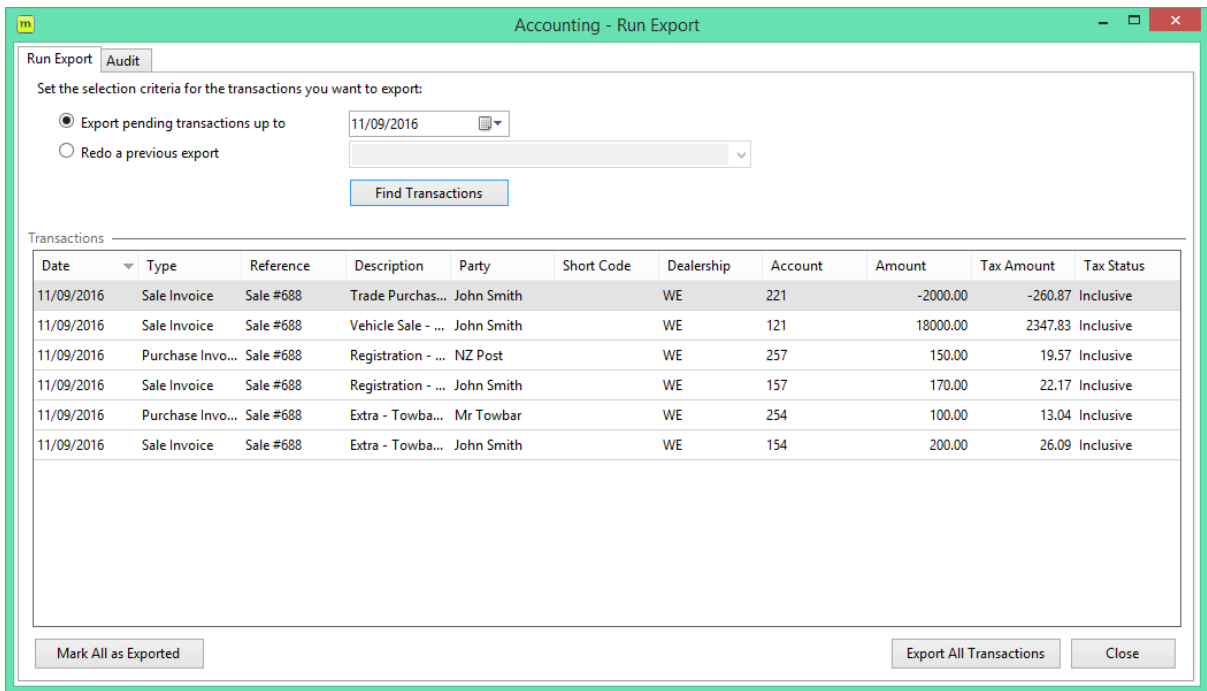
m

Accounting - Run Export

Run Export | Audit

Set the selection criteria for the transactions you want to export:

Export pending transactions up to 11/09/2016

Redo a previous export

Find Transactions

Transactions

| Date | Type | Reference | Description | Party | Short Code | Dealership | Account | Amount | Tax Amount | Tax Status |
|---|---|---|---|---|---|---|---|---|---|---|
| 11/09/2016 | Sale Invoice | Sale #688 | Trade Purchas... | John Smith | | WE | 221 | -2000.00 | -260.87 | Inclusive |
| 11/09/2016 | Sale Invoice | Sale #688 | Vehicle Sale - ... | John Smith | | WE | 121 | 18000.00 | 2347.83 | Inclusive |
| 11/09/2016 | Purchase Invo... | Sale #688 | Registration - ... | NZ Post | | WE | 257 | 150.00 | 19.57 | Inclusive |
| 11/09/2016 | Sale Invoice | Sale #688 | Registration - ... | John Smith | | WE | 157 | 170.00 | 22.17 | Inclusive |
| 11/09/2016 | Purchase Invo... | Sale #688 | Extra - Towba... | Mr Towbar | | WE | 254 | 100.00 | 13.04 | Inclusive |
| 11/09/2016 | Sale Invoice | Sale #688 | Extra - Towba... | John Smith | | WE | 154 | 200.00 | 26.09 | Inclusive |

Mark All as Exported

Export All Transactions

Close